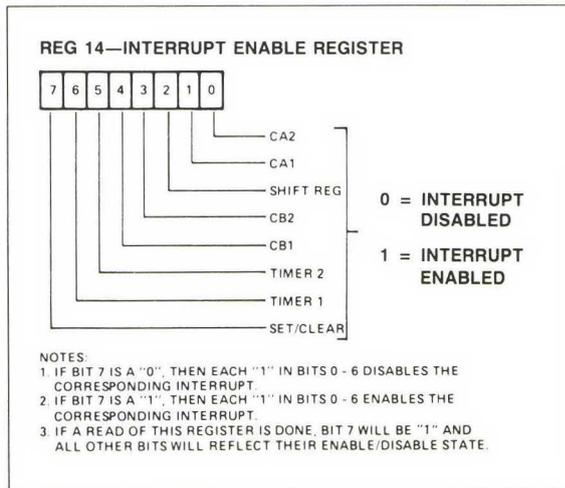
REG 14—INTERRUPT ENABLE REGISTER

| 7 | 6 | 5 | 4 | 3 | 2 | 1 | 0 |
|---|---|---|---|---|---|---|---|

CA2
CA1
SHIFT REG
CB2
CB1
TIMER 2
TIMER 1
SET/CLEAR

0 = INTERRUPT DISABLED

1 = INTERRUPT ENABLED

NOTES:
1. IF BIT 7 IS A "0", THEN EACH "1" IN BITS 0 - 6 DISABLES THE CORRESPONDING INTERRUPT.
2. IF BIT 7 IS A "1", THEN EACH "1" IN BITS 0 - 6 ENABLES THE CORRESPONDING INTERRUPT.
3. IF A READ OF THIS REGISTER IS DONE, BIT 7 WILL BE "1" AND ALL OTHER BITS WILL REFLECT THEIR ENABLE/DISABLE STATE.